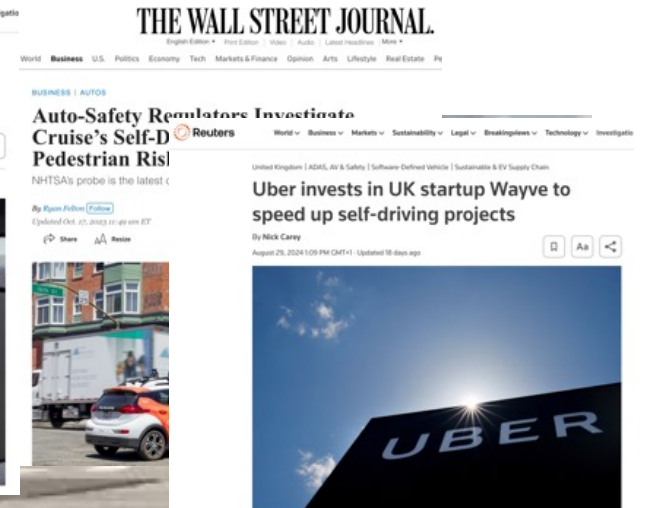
Investigatio

THE WALL STREET JOURNAL.

English Edition ▾ Print Edition | Video | Audio | Latest Headlines | More ▾

World Business U.S. Politics Economy Tech Markets & Finance Opinion Arts Lifestyle Real Estate Pe

BUSINESS | AUTOS

Auto-Safety Regulators Investigate Cruise's Self-D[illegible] Pedestrian Risk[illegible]

NHTSA's probe is the latest c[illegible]

By Ryan Felton Follow

Updated Oct. 17, 2023 11:49 am ET

Share Resize

Reuters

World ∨ Business ∨ Markets ∨ Sustainability ∨ Legal ∨ Breakingviews ∨ Technology ∨ Investigatio

United Kingdom | ADAS, AV & Safety | Software-Defined Vehicle | Sustainable & EV Supply Chain

Uber invests in UK startup Wayve to speed up self-driving projects

By Nick Carey

August 29, 2024 1:09 PM GMT+1 · Updated 18 days ago

Aa

UBER